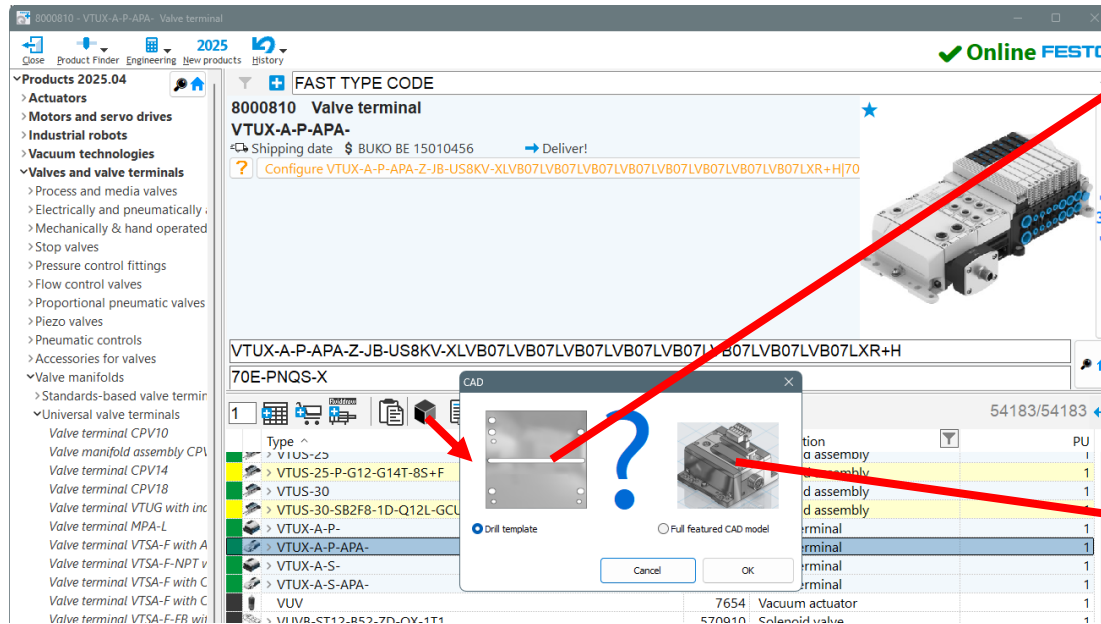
8000810 - VTUX-A-P-APA- Valve terminal

Close Product Finder Engineering 2025 New products History

Online FESTO

Products 2025.04
Actuators
Motors and servo drives
Industrial robots
Vacuum technologies
Valves and valve terminals
Process and media valves
Electrically and pneumatically
Mechanically & hand operated
Stop valves
Pressure control fittings
Flow control valves
Proportional pneumatic valves
Piezo valves
Pneumatic controls
Accessories for valves
Valve manifolds
Standards-based valve termin
Universal valve terminals
Valve terminal CPV10
Valve manifold assembly CPV
Valve terminal CPV14
Valve terminal CPV18
Valve terminal VTUG with inc
Valve terminal MPA-L
Valve terminal VTSA-F with A
Valve terminal VTSA-F-NPT v
Valve terminal VTSA-F with C
Valve terminal VTSA-F with C
Valve terminal VTSA-F-FB wit

FAST TYPE CODE

8000810 Valve terminal
VTUX-A-P-APA-
Shipping date $ BUKO BE 15010456 Deliver!
Configure VTUX-A-P-APA-Z-JB-US8KV-XLVB07LVB07LVB07LVB07LVB07LVB07LVB07LXR+H|70

VTUX-A-P-APA-Z-JB-US8KV-XLVB07LVB07LVB07LVB07LVB07LVB07LVB07LVB07LXR+H
70E-PNQS-X

1

54183/54183

| Type | | Description | PU |
|---|---|---|---|
| VTUS-25 | | assembly | 1 |
| VTUS-25-P-G12-G14T-8S+F | | assembly | 1 |
| VTUS-30 | | assembly | 1 |
| VTUS-30-SB2F8-1D-Q12L-GCU | | assembly | 1 |
| VTUX-A-P- | | terminal | 1 |
| VTUX-A-P-APA- | | terminal | 1 |
| VTUX-A-S- | | terminal | 1 |
| VTUX-A-S-APA- | | terminal | 1 |
| VUV | 7654 | Vacuum actuator | 1 |
| VUVB-ST12-B52-ZD-QX-1T1 | 570910 | Solenoid valve | 1 |

CAD
Drill template
Full featured CAD model
Cancel
OK